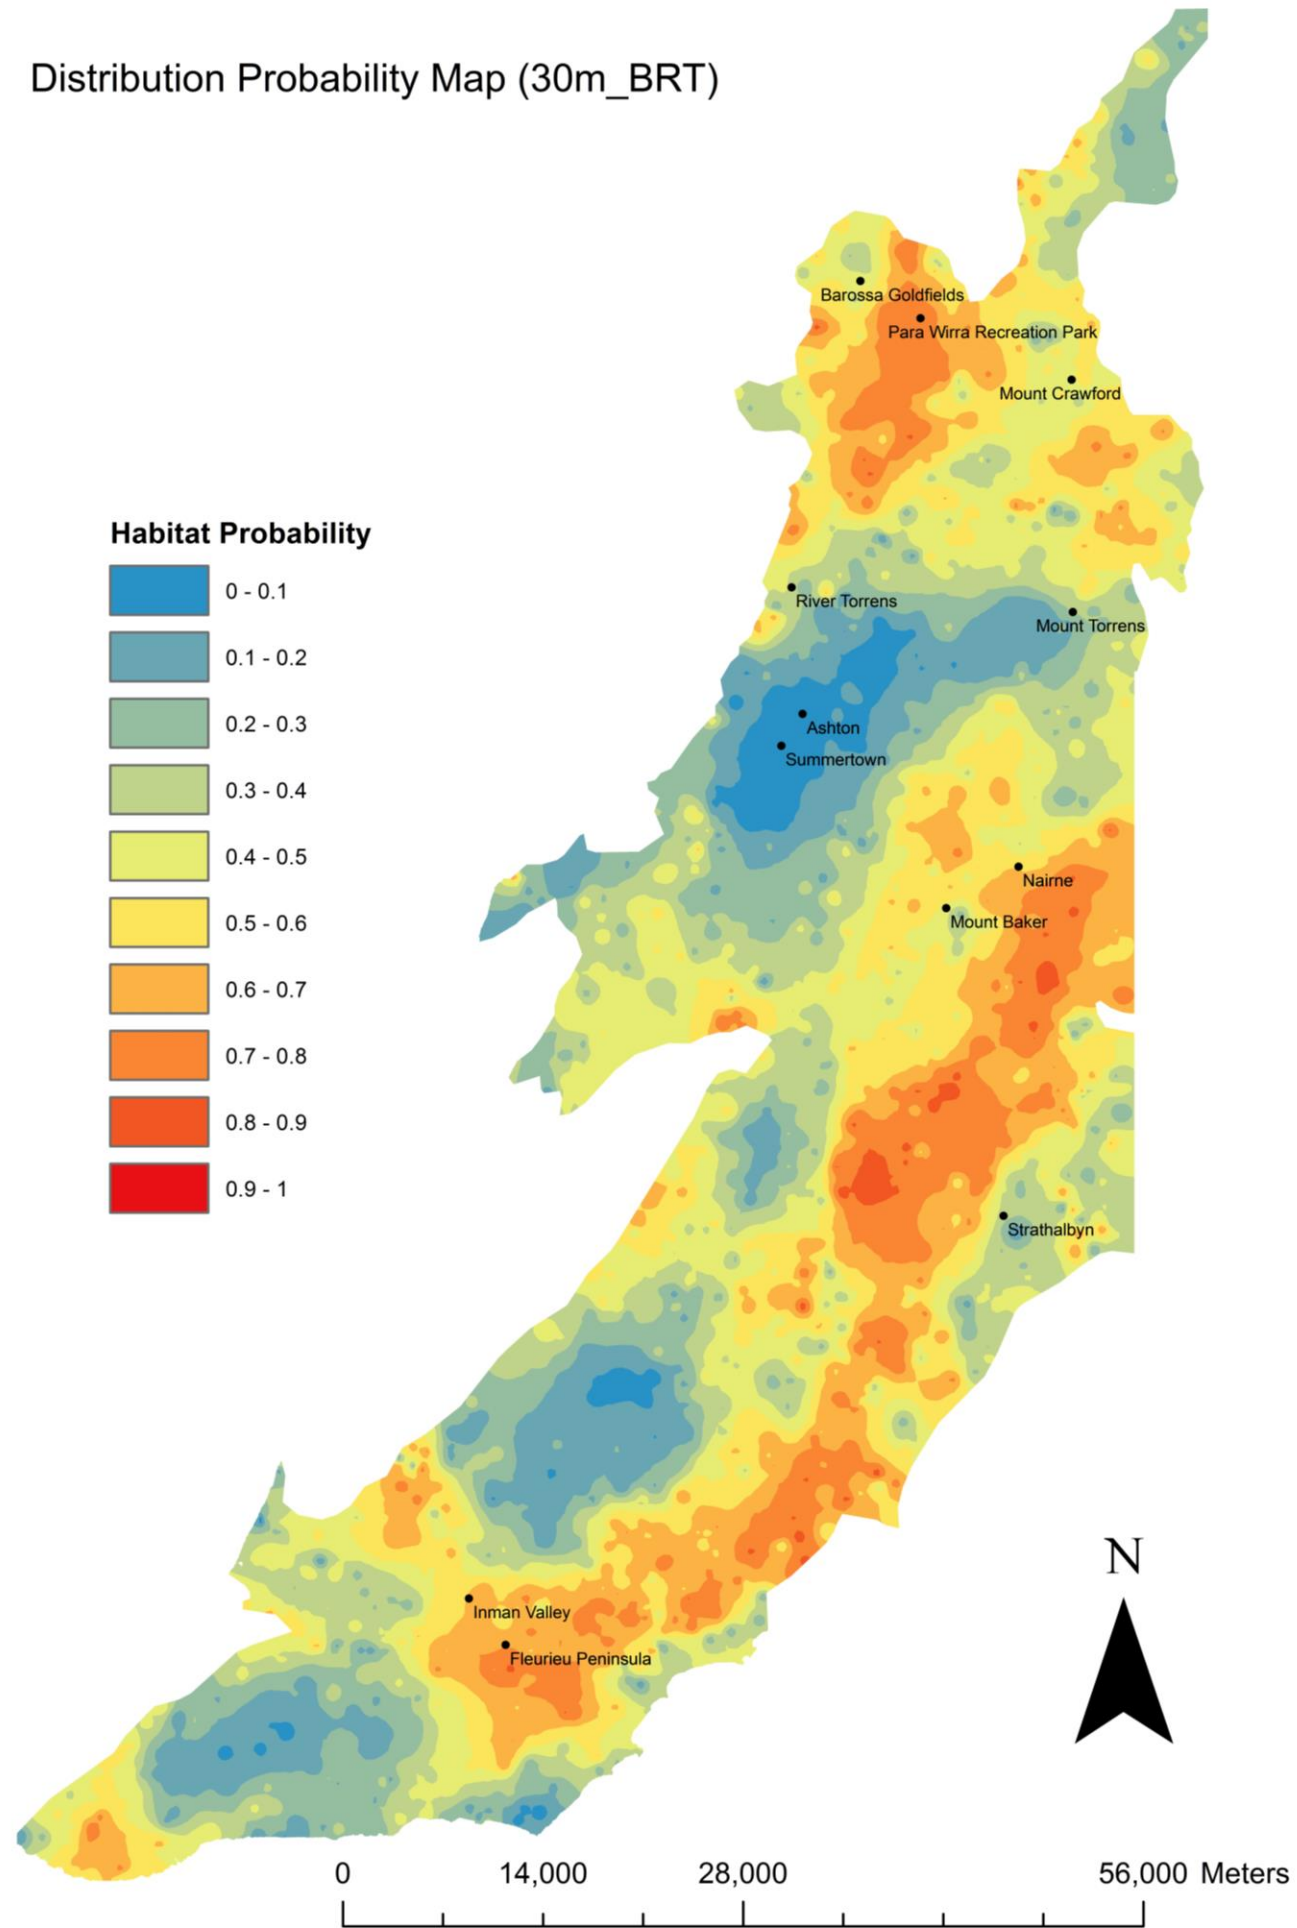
Distribution Probability Map (30m_BRT)

Barossa Goldfields
Para Wirra Recreation Park
Mount Crawford

Habitat Probability
0 - 0.1
0.1 - 0.2
0.2 - 0.3
0.3 - 0.4
0.4 - 0.5
0.5 - 0.6
0.6 - 0.7
0.7 - 0.8
0.8 - 0.9
0.9 - 1

River Torrens
Mount Torrens
Ashton
Summertown
Nairne
Mount Baker
Strathalbyn
Inman Valley
Fleurieu Peninsula

N

0 14,000 28,000 56,000 Meters